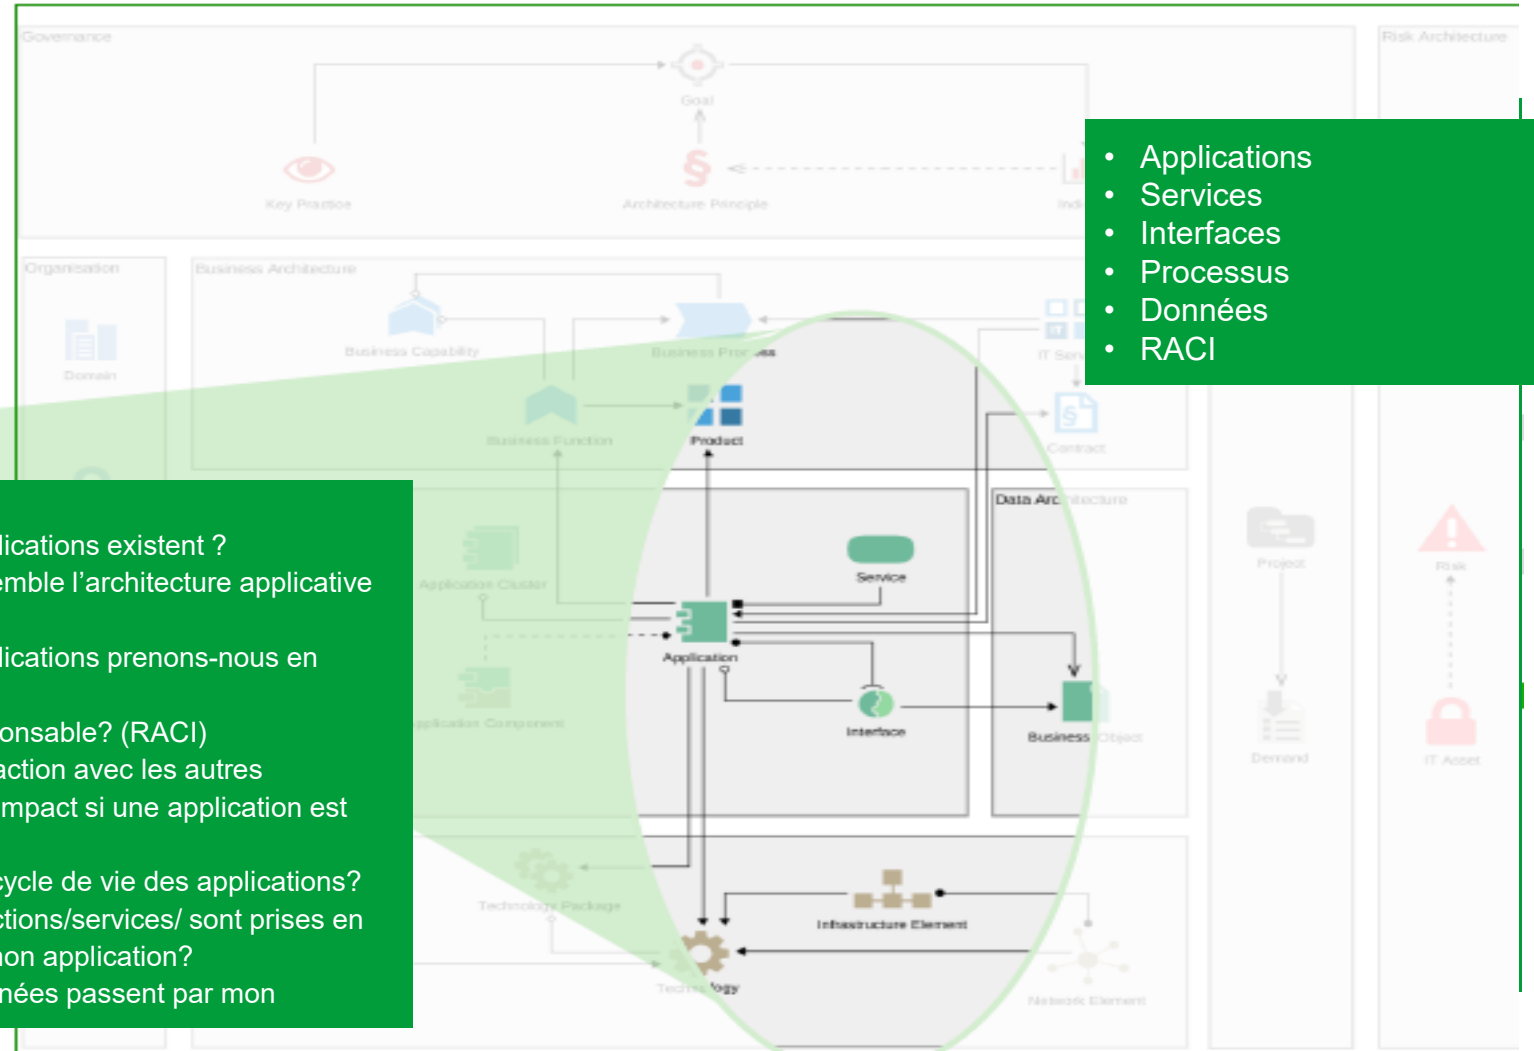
Governance

Goal

Key Practice

Architecture Principle

Risk Architecture

- Applications
- Services
- Interfaces
- Processus
- Données
- RACI

Organisation

Domain

Business Architecture

Business Capability

Business Process

IT Serv

Business Function

Product

Contract

Data Architecture

lications existent ?
emble l'architecture applicative

lications prenons-nous en

onsable? (RACI)
action avec les autres
mpact si une application est

cycle de vie des applications?
ctions/services/ sont prises en
non application?
nées passent par mon

Application Cluster

Service

Application

Application Component

Interface

Business Object

Project

Risk

Demand

IT Asset

Technology Package

Infrastructure Element

Technology

Network Element